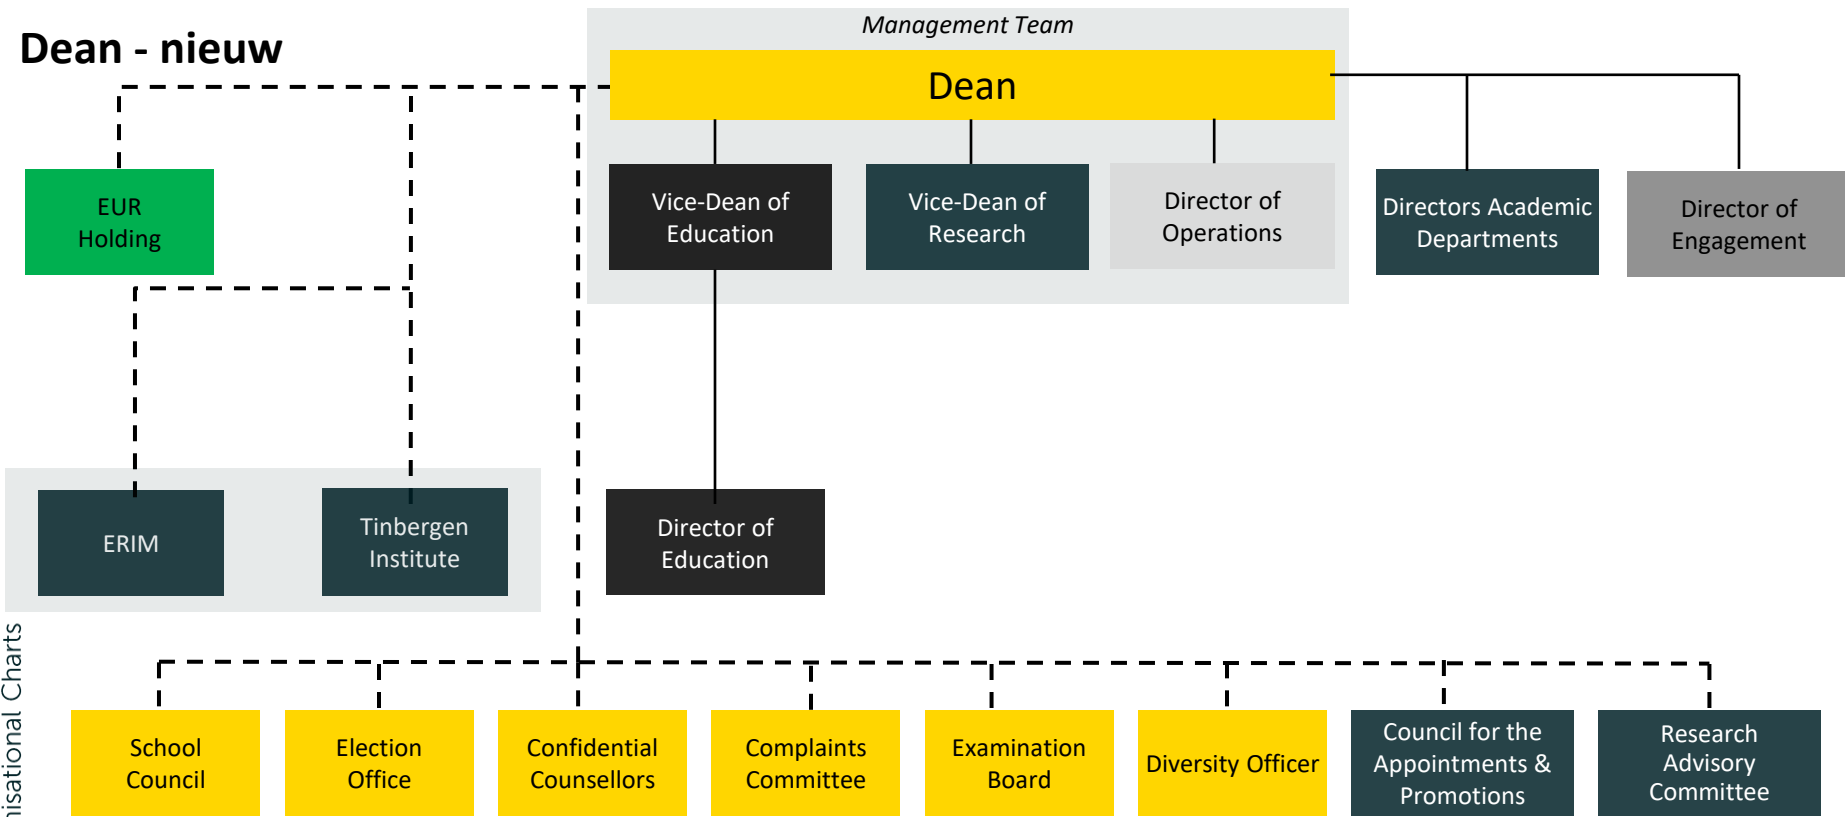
Dean - nieuw

Management Team

Dean

Vice-Dean of Education

Vice-Dean of Research

Director of Operations

Directors Academic Departments

Director of Engagement

EUR Holding

ERIM

Tinbergen Institute

Director of Education

isational Charts

School Council

Election Office

Confidential Counsellors

Complaints Committee

Examination Board

Diversity Officer

Council for the Appointments & Promotions

Research Advisory Committee